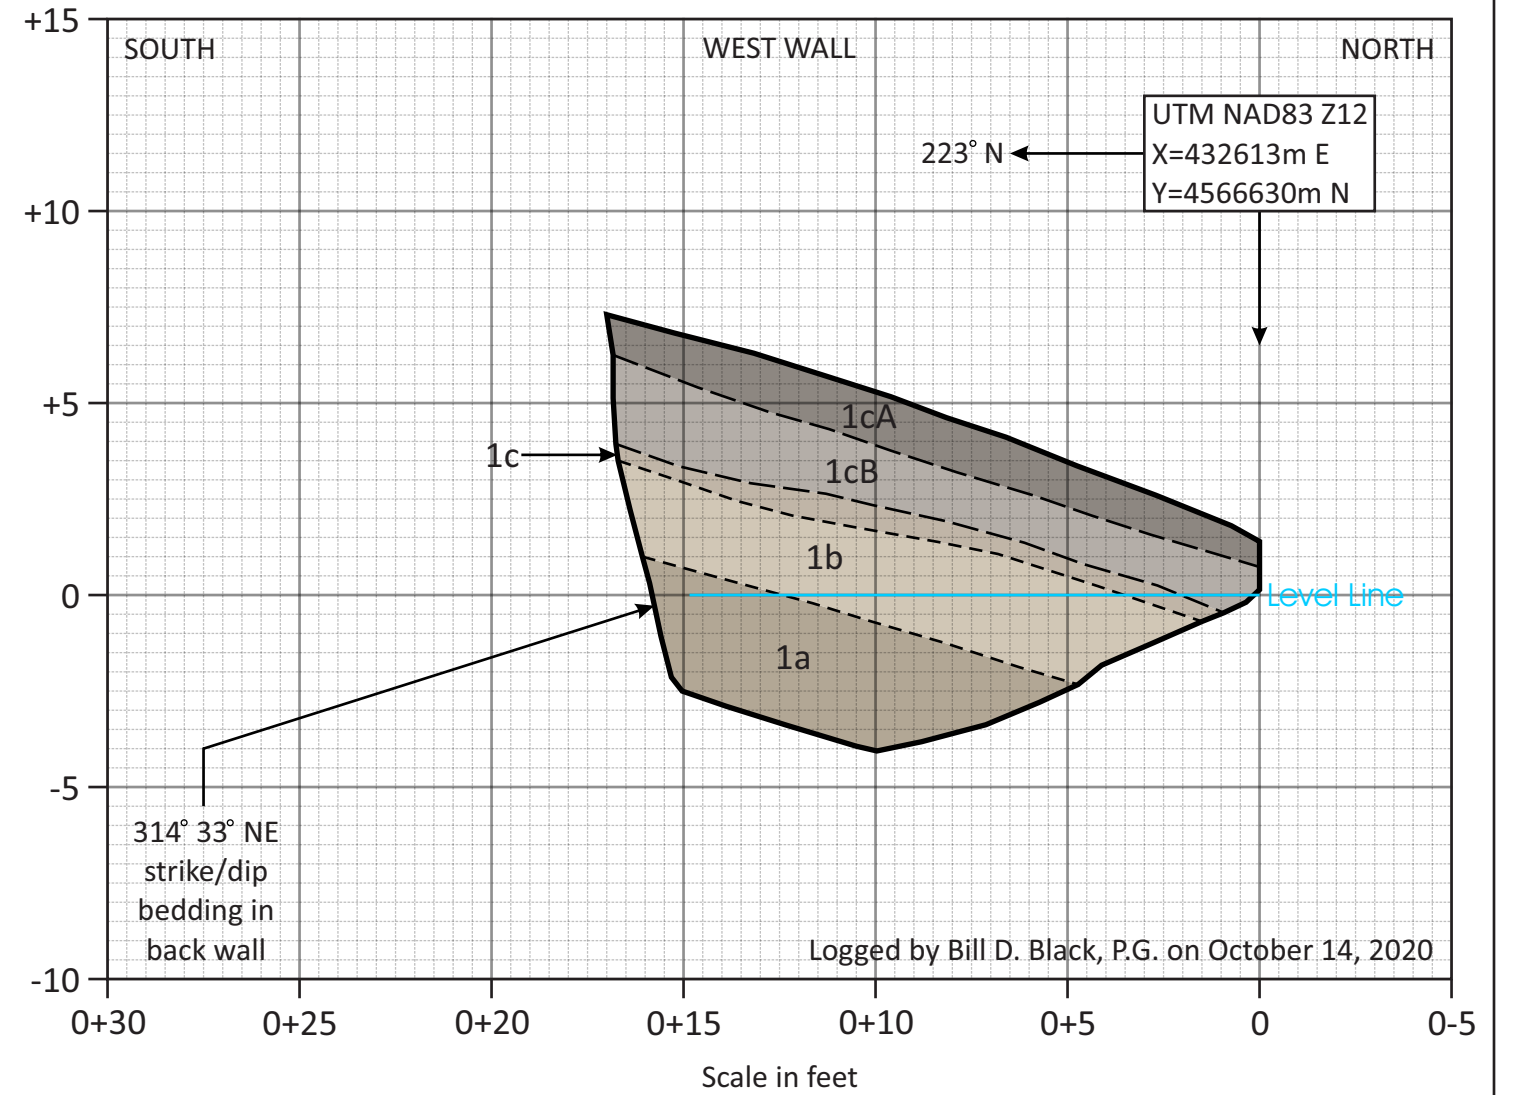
+15
SOUTH
WEST WALL
NORTH
UTM NAD83 Z12
X=432613m E
Y=4566630m N
223° N
+10
+5
1cA
1c
1cB
1b
0
Level Line
1a
-5
314° 33° NE strike/dip bedding in back wall
Logged by Bill D. Black, P.G. on October 14, 2020
-10
0+30
0+25
0+20
0+15
0+10
0+5
0
0-5
Scale in feet